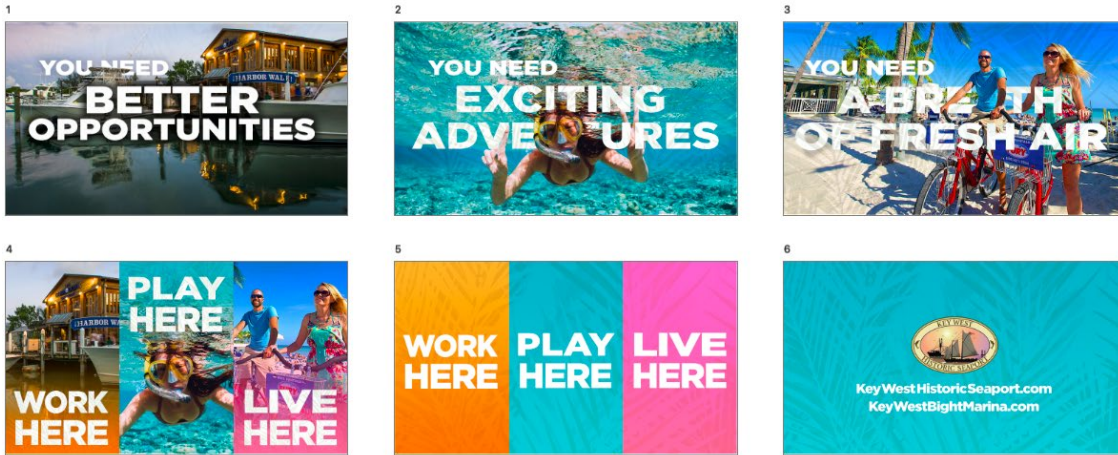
1

HARBOR WALK

YOU NEED
BETTER
OPPORTUNITIES

2

YOU NEED
EXCITING
ADVENTURES

3

YOU NEED
A BREATH
OF FRESH AIR

4

HARBOR WALK

WORK
HERE

PLAY
HERE

LIVE
HERE

5

WORK
HERE

PLAY
HERE

LIVE
HERE

6

KEY WEST
HISTORIC SEAPORT

KeyWestHistoricSeaport.com
KeyWestBightMarina.com